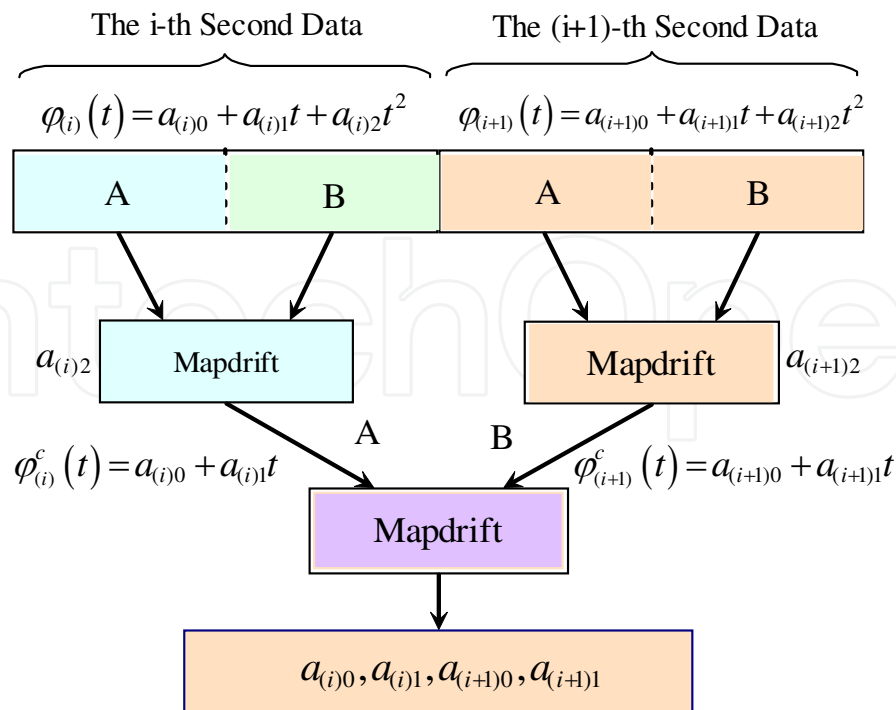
The i-th Second Data

The (i+1)-th Second Data

$\varphi_{(i)}(t)=a_{(i)0}+a_{(i)1}t+a_{(i)2}t^2$

$\varphi_{(i+1)}(t)=a_{(i+1)0}+a_{(i+1)1}t+a_{(i+1)2}t^2$

A

B

A

B

$a_{(i)2}$

Mapdrift

Mapdrift

$a_{(i+1)2}$

A

B

$\varphi_{(i)}^{c}(t)=a_{(i)0}+a_{(i)1}t$

$\varphi_{(i+1)}^{c}(t)=a_{(i+1)0}+a_{(i+1)1}t$

Mapdrift

$a_{(i)0},a_{(i)1},a_{(i+1)0},a_{(i+1)1}$